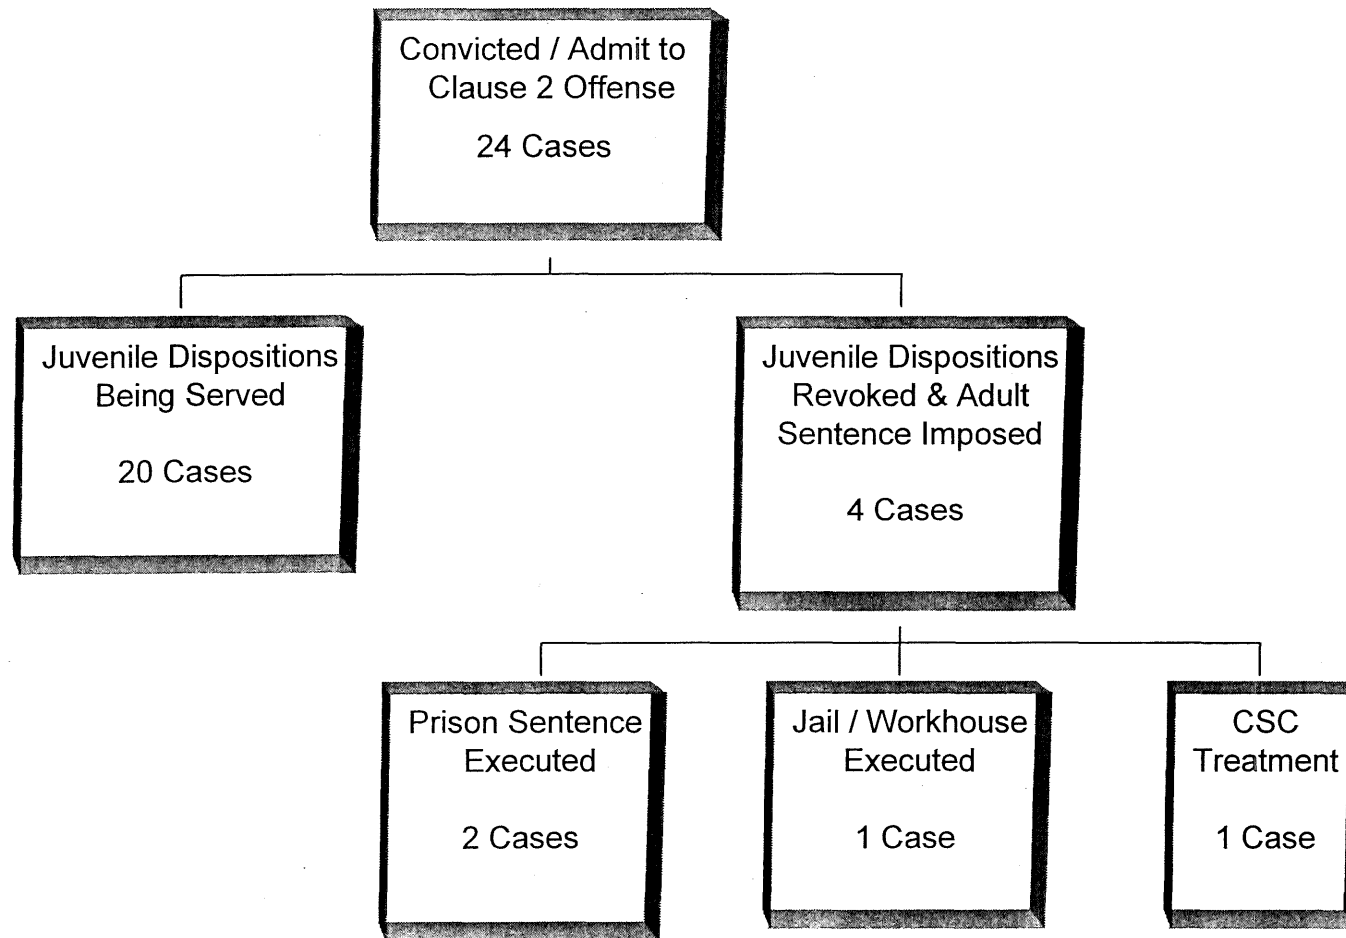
Convicted / Admit to Clause 2 Offense

24 Cases

Juvenile Dispositions Being Served

20 Cases

Juvenile Dispositions Revoked & Adult Sentence Imposed

4 Cases

Prison Sentence Executed

2 Cases

Jail / Workhouse Executed

1 Case

CSC Treatment

1 Case